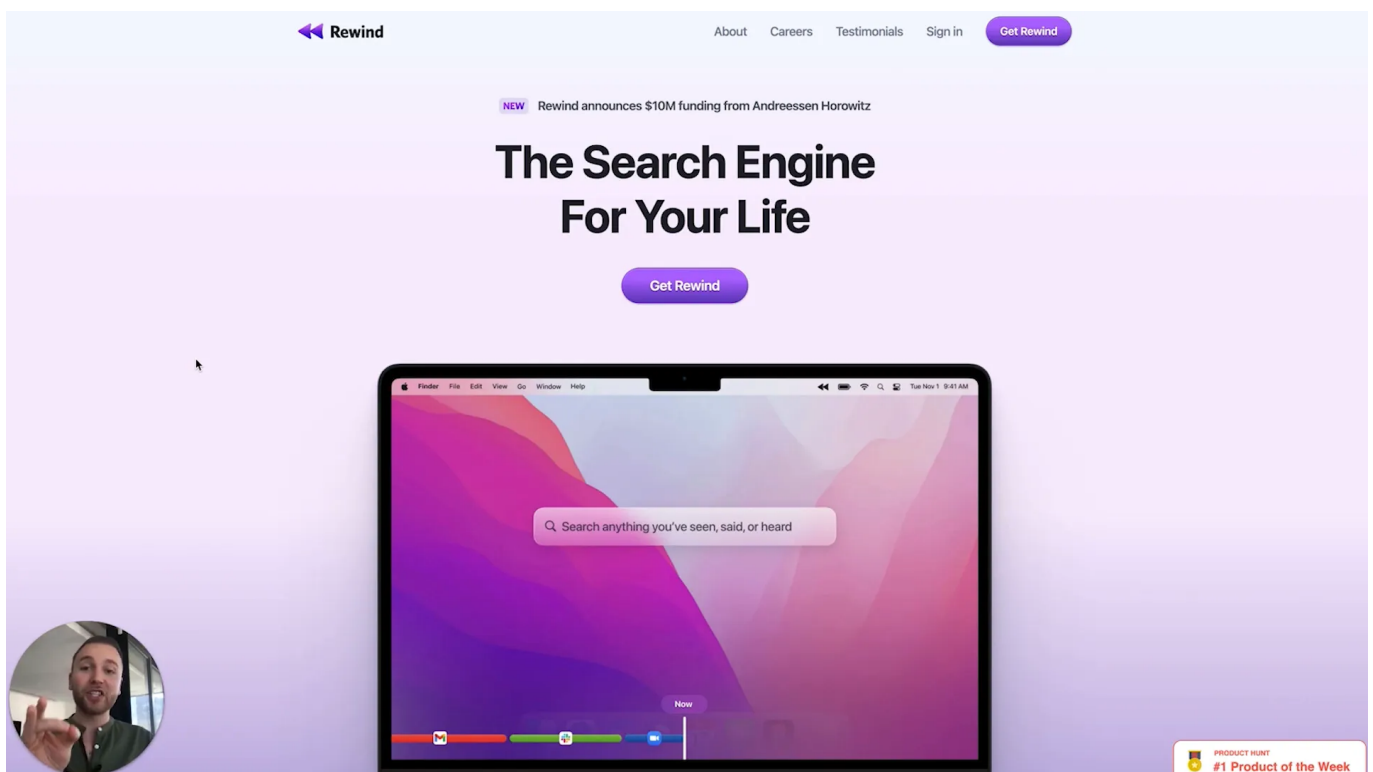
Rewind

About Careers Testimonials Sign in Get Rewind

NEW Rewind announces $10M funding from Andreessen Horowitz

The Search Engine For Your Life

Get Rewind

Finder File Edit View Go Window Help

Tue Nov 1 9:41 AM

Search anything you've seen, said, or heard

Now

PRODUCT HUNT
#1 Product of the Week